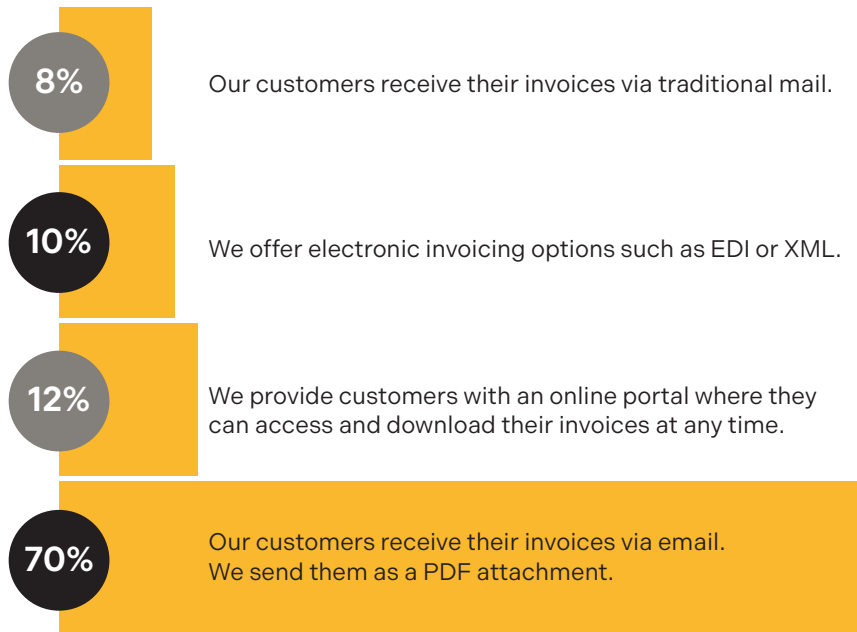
8%

Our customers receive their invoices via traditional mail.

10%

We offer electronic invoicing options such as EDI or XML.

12%

We provide customers with an online portal where they can access and download their invoices at any time.

70%

Our customers receive their invoices via email.
We send them as a PDF attachment.